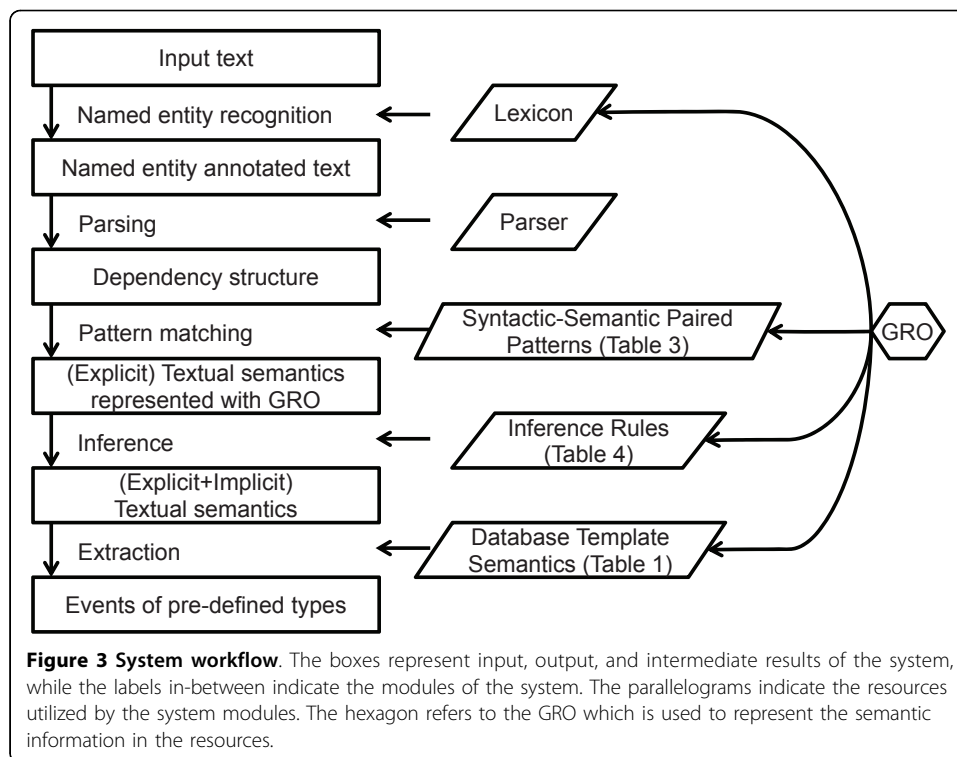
Input text

Named entity recognition

Lexicon

Named entity annotated text

Parsing

Parser

Dependency structure

Pattern matching

Syntactic-Semantic Paired Patterns (Table 3)

GRO

(Explicit) Textual semantics represented with GRO

Inference

Inference Rules (Table 4)

(Explicit+Implicit) Textual semantics

Extraction

Database Template Semantics (Table 1)

Events of pre-defined types

**Figure 3 System workflow**. The boxes represent input, output, and intermediate results of the system, while the labels in-between indicate the modules of the system. The parallelograms indicate the resources utilized by the system modules. The hexagon refers to the GRO which is used to represent the semantic information in the resources.